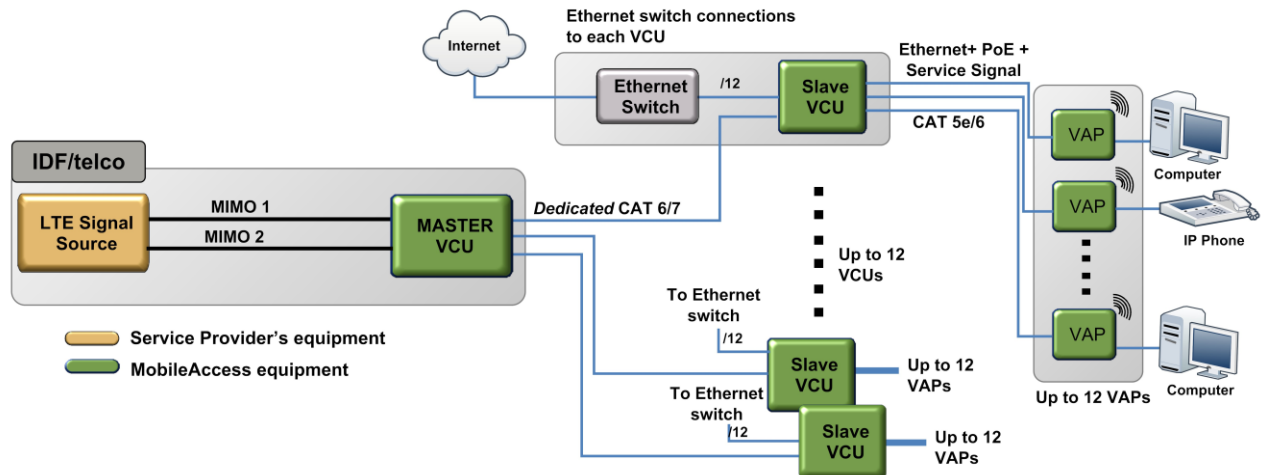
Internet

Ethernet switch connections to each VCU

Ethernet Switch

/12

Slave VCU

Ethernet+ PoE + Service Signal

CAT 5e/6

VAP

VAP

VAP

Computer

IP Phone

Computer

Up to 12 VAPs

IDF/telco

LTE Signal Source

MIMO 1

MIMO 2

MASTER VCU

*Dedicated* CAT 6/7

Up to 12 VCUs

To Ethernet switch

/12

Slave VCU

Up to 12 VAPs

To Ethernet switch

/12

Slave VCU

Up to 12 VAPs

Service Provider's equipment

MobileAccess equipment